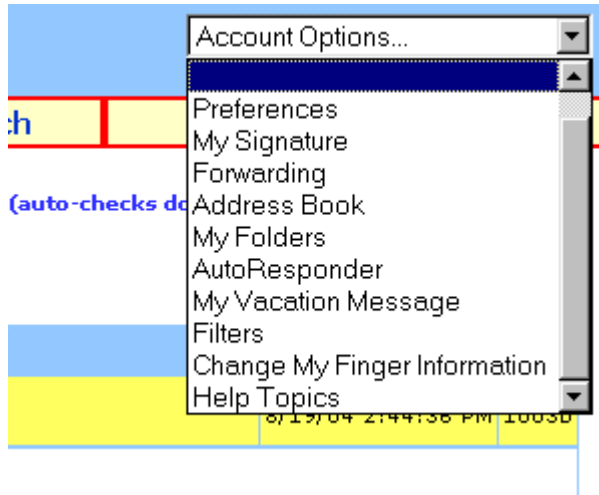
Account Options...

Preferences
My Signature
Forwarding
Address Book
My Folders
AutoResponder
My Vacation Message
Filters
Change My Finger Information
Help Topics

ch

(auto-checks do

8/19/04 2:44:38 PM 1003B